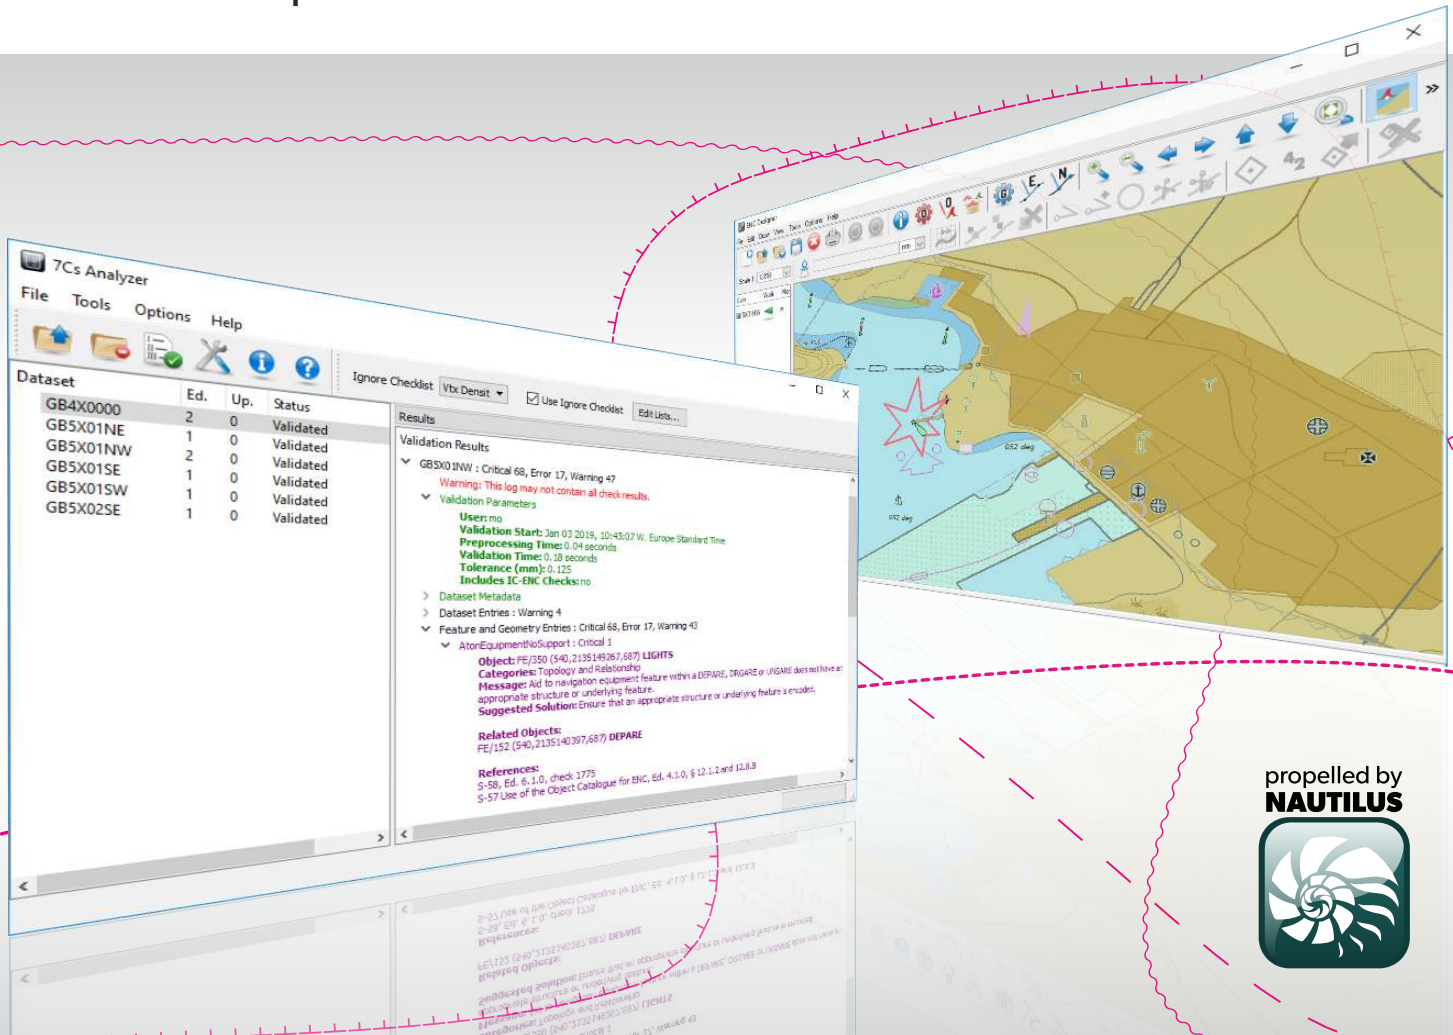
7Cs Analyzer

File Tools Options Help

Ignore Checklist Vtx Densit Use Ignore Checklist Edit Lists...

| Dataset | Ed. | Up. | Status |
|---|---|---|---|
| GB4X0000 | 2 | 0 | Validated |
| GB5X01NE | 1 | 0 | Validated |
| GB5X01NW | 2 | 0 | Validated |
| GB5X01SE | 1 | 0 | Validated |
| GB5X01SW | 1 | 0 | Validated |
| GB5X02SE | 1 | 0 | Validated |

Results

Validation Results

GB5X01NW : Critical 68, Error 17, Warning 47

Warning: This log may not contain all check results.

Validation Parameters

User: mo

Validation Start: Jan 03 2019, 10:43:07 W. Europe Standard Time

Preprocessing Time: 0.04 seconds

Validation Time: 0.18 seconds

Tolerance (mm): 0.125

Includes IC-ENC Checks: no

Dataset Metadata

Dataset Entries : Warning 4

Feature and Geometry Entries : Critical 68, Error 17, Warning 43

AtonEquipmentNoSupport : Critical 1

Object: FE/350 (540,2135149267,687) LIGHTS

Categories: Topology and Relationship

Message: Aid to navigation equipment feature within a DEPARE, DRGARE or UNSARE does not have an appropriate structure or underlying feature.

Suggested Solution: Ensure that an appropriate structure or underlying feature is encoded.

Related Objects:

FE/152 (540,2135140397,687) DEPARE

References:

S-58, Ed. 6.1.0, check 1775

S-57 Use of the Object Catalogue for ENC, Ed. 4.1.0, § 12.1.2 and 12.8.3

ENC Designer

052 deg

052 deg

propelled by

NAUTILUS